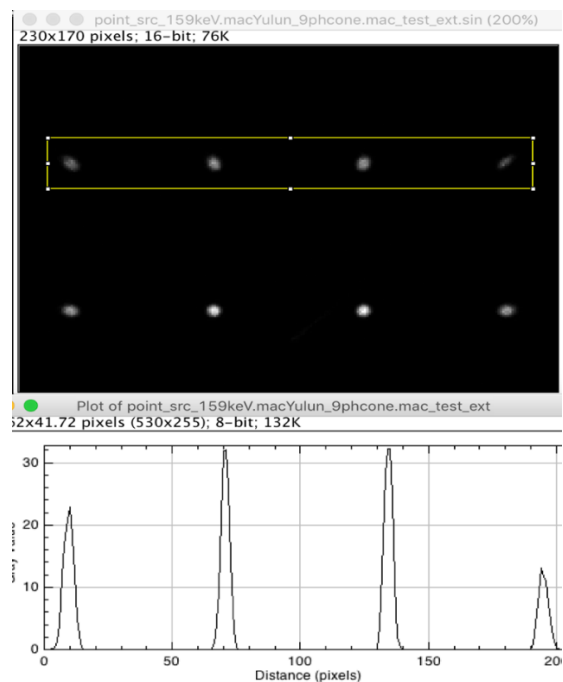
point_src_159keV.macYulun_9phcone.mac_test_ext.sin (200%)
230x170 pixels; 16-bit; 76K

Plot of point_src_159keV.macYulun_9phcone.mac_test_ext
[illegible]2x41.72 pixels (530x255); 8-bit; 132K

30
20
10
0
0
50
100
150
20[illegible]
Distance (pixels)